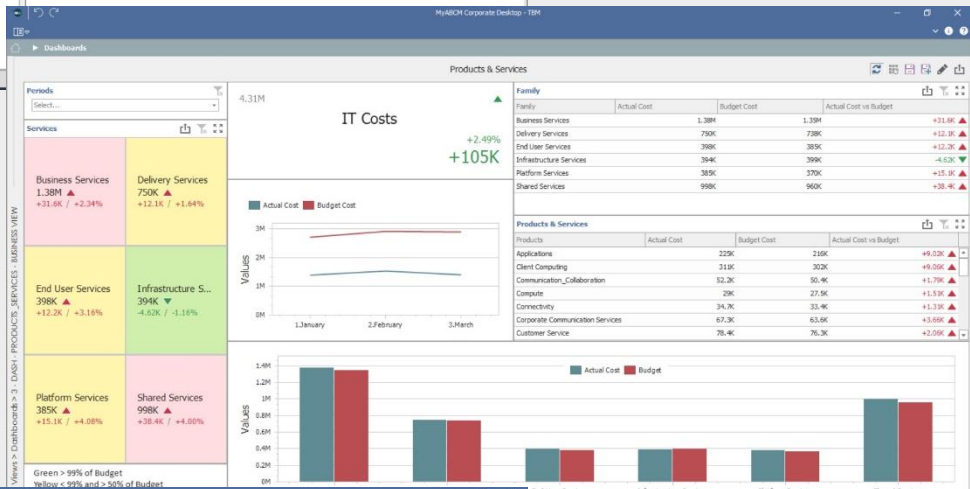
MyABCM Corporate Desktop - TBM

Dashboards

Products & Services

Periods
Select...

Services

Business Services
1.38M ▲
+31.6K / +2.34%

Delivery Services
750K ▲
+12.1K / +1.64%

End User Services
398K ▲
+12.2K / +3.16%

Infrastructure S...
394K ▼
-4.62K / -1.16%

Platform Services
385K ▲
+15.1K / +4.08%

Shared Services
998K ▲
+38.4K / +4.00%

Green > 99% of Budget
Yellow < 99% and > 50% of Budget

4.31M
IT Costs
+2.49%
+105K

Actual Cost Budget Cost
3M
2M
1M
0M
Values
1.January 2.February 3.March

Family

| Family | Actual Cost | Budget Cost | Actual Cost vs Budget |
|---|---|---|---|
| Business Services | 1.38M | 1.35M | +31.6K ▲ |
| Delivery Services | 750K | 738K | +12.1K ▲ |
| End User Services | 398K | 385K | +12.2K ▲ |
| Infrastructure Services | 394K | 399K | -4.62K ▼ |
| Platform Services | 385K | 370K | +15.1K ▲ |
| Shared Services | 998K | 960K | +38.4K ▲ |

Products & Services

| Products | Actual Cost | Budget Cost | Actual Cost vs Budget |
|---|---|---|---|
| Applications | 225K | 216K | +9.02K ▲ |
| Client Computing | 311K | 302K | +9.06K ▲ |
| Communication_Collaboration | 52.2K | 50.4K | +1.79K ▲ |
| Compute | 29K | 27.5K | +1.53K ▲ |
| Connectivity | 34.7K | 33.4K | +1.33K ▲ |
| Corporate Communication Services | 67.3K | 63.6K | +3.66K ▲ |
| Customer Service | 78.4K | 76.3K | +2.06K ▲ |

Actual Cost Budget
1.4M
1.2M
1M
0.8M
0.6M
0.4M
0.2M
0M
Values

Views > Dashboards > 3 - DASH - PRODUCTS_SERVICES - BUSINESS VIEW